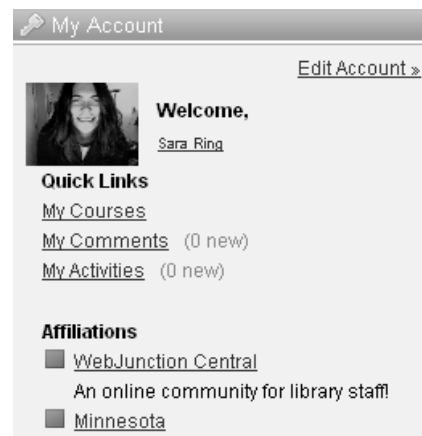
My Account

Edit Account »

Welcome,

Sara Ring

Quick Links

My Courses

My Comments (0 new)

My Activities (0 new)

Affiliations

WebJunction Central

An online community for library staff!

Minnesota